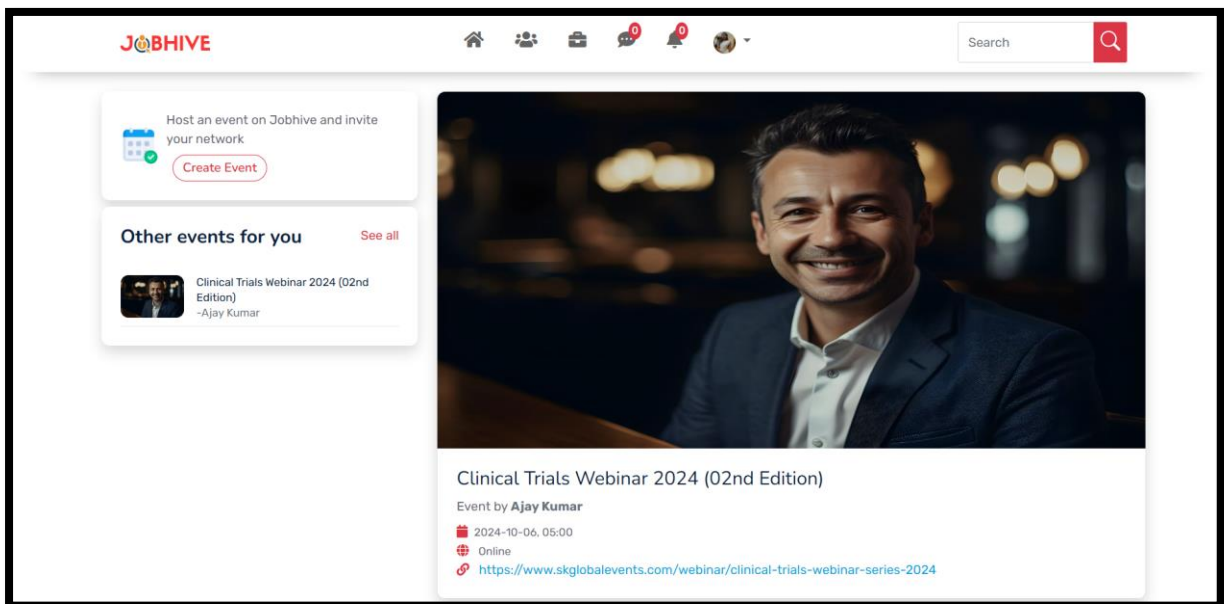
JOBHIVE

0 0

Search

Host an event on Jobhive and invite your network

Create Event

Other events for you

See all

Clinical Trials Webinar 2024 (02nd Edition)
-Ajay Kumar

Clinical Trials Webinar 2024 (02nd Edition)

Event by **Ajay Kumar**

2024-10-06, 05:00

Online

https://www.skglobalevents.com/webinar/clinical-trials-webinar-series-2024